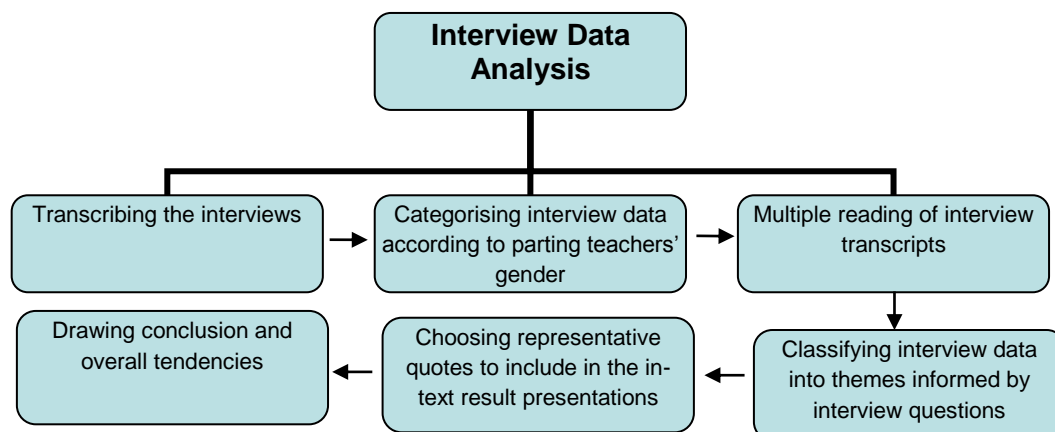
Interview Data Analysis

Transcribing the interviews

Categorising interview data according to parting teachers' gender

Multiple reading of interview transcripts

Classifying interview data into themes informed by interview questions

Choosing representative quotes to include in the in-text result presentations

Drawing conclusion and overall tendencies